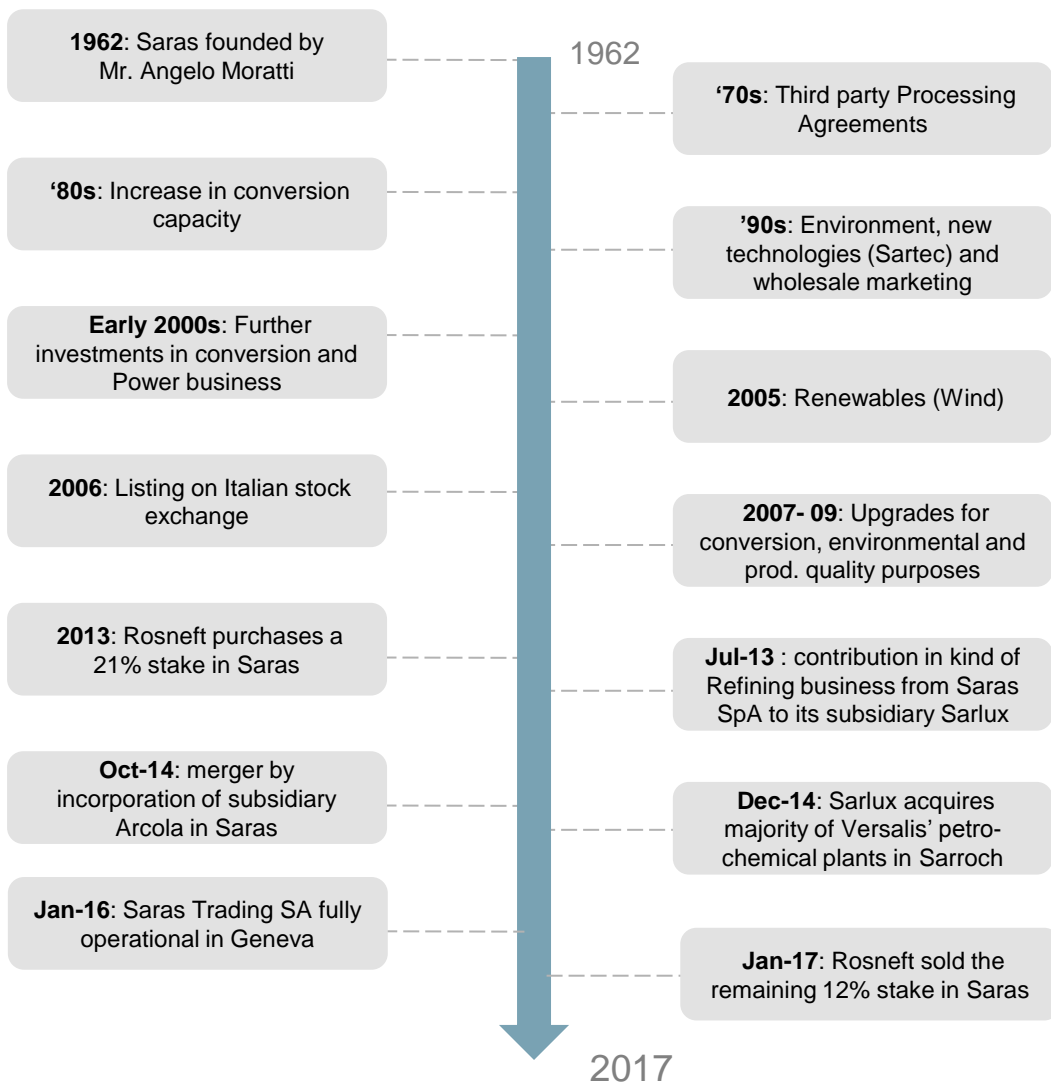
1962

**1962**: Saras founded by Mr. Angelo Moratti

**'70s**: Third party Processing Agreements

**'80s**: Increase in conversion capacity

**'90s**: Environment, new technologies (Sartec) and wholesale marketing

**Early 2000s**: Further investments in conversion and Power business

**2005**: Renewables (Wind)

**2006**: Listing on Italian stock exchange

**2007- 09**: Upgrades for conversion, environmental and prod. quality purposes

**2013**: Rosneft purchases a 21% stake in Saras

**Jul-13** : contribution in kind of Refining business from Saras SpA to its subsidiary Sarlux

**Oct-14**: merger by incorporation of subsidiary Arcola in Saras

**Dec-14**: Sarlux acquires majority of Versalis' petrochemical plants in Sarroch

**Jan-16**: Saras Trading SA fully operational in Geneva

**Jan-17**: Rosneft sold the remaining 12% stake in Saras

2017